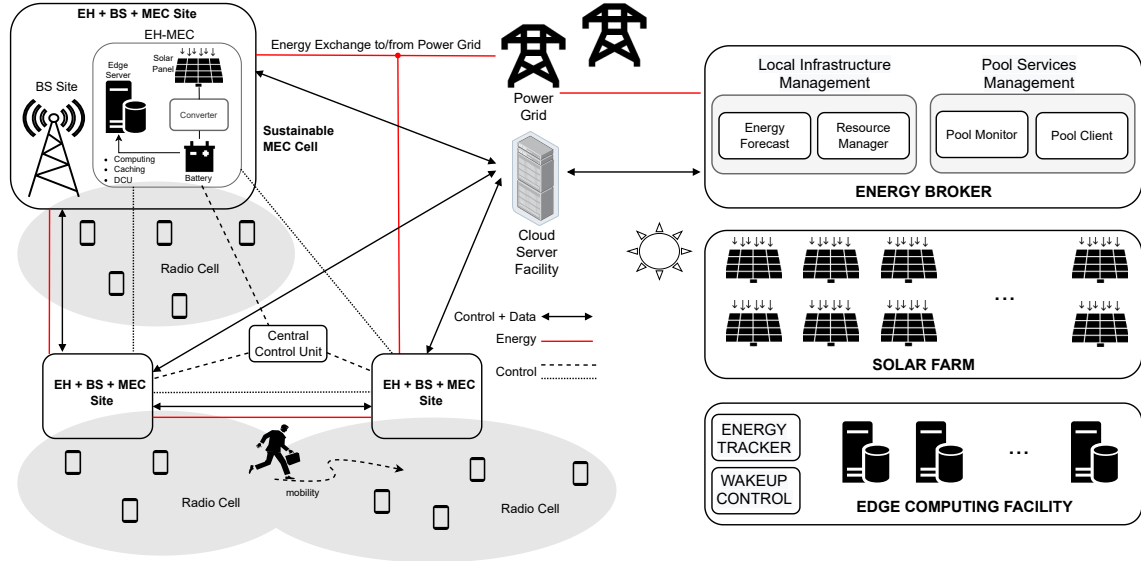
EH + BS + MEC Site

EH-MEC

BS Site

Edge Server

Solar Panel

Converter

Battery

• Computing
• Caching
• DCU

Sustainable MEC Cell

Energy Exchange to/from Power Grid

Power Grid

Cloud Server Facility

Radio Cell

Central Control Unit

EH + BS + MEC Site

EH + BS + MEC Site

Control + Data

Energy

Control

Radio Cell

mobility

Radio Cell

Local Infrastructure Management

Pool Services Management

Energy Forecast

Resource Manager

Pool Monitor

Pool Client

ENERGY BROKER

...

SOLAR FARM

ENERGY TRACKER

WAKEUP CONTROL

...

EDGE COMPUTING FACILITY